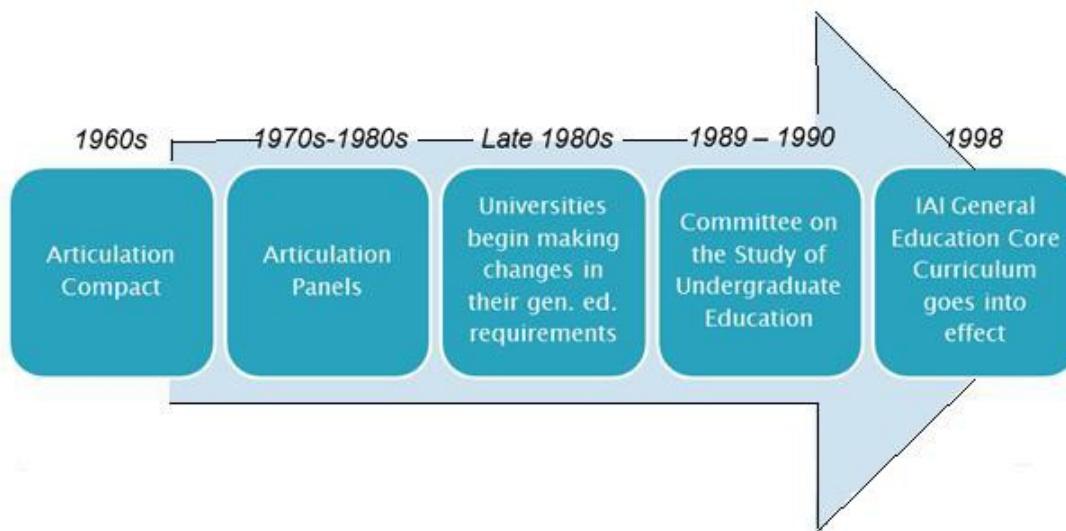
1960s

Articulation Compact

1970s-1980s

Articulation Panels

Late 1980s

Universities begin making changes in their gen. ed. requirements

1989 – 1990

Committee on the Study of Undergraduate Education

1998

IAI General Education Core Curriculum goes into effect